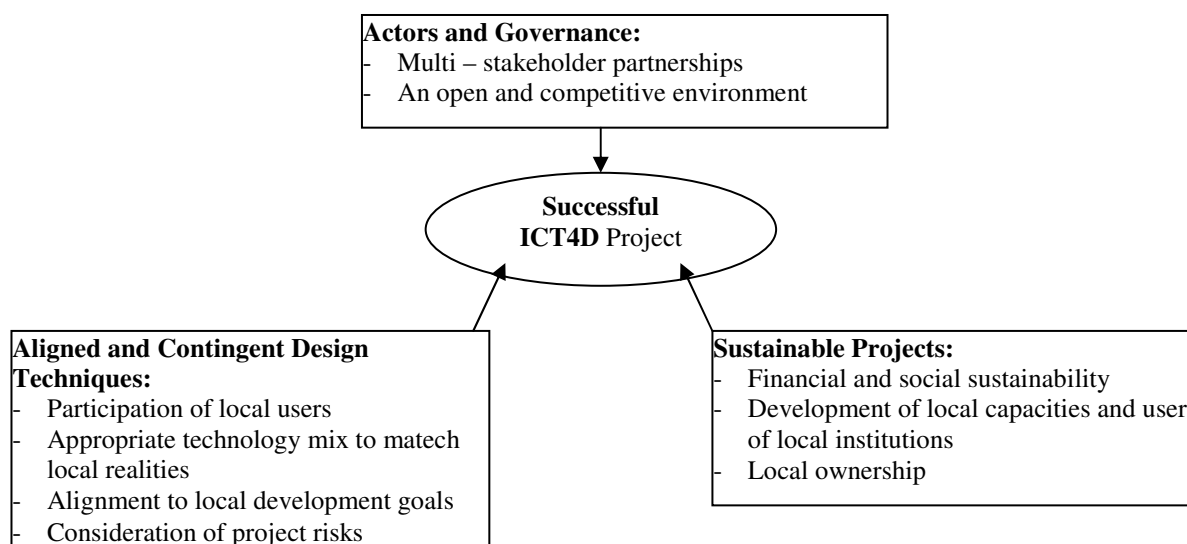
**Actors and Governance:**
- Multi – stakeholder partnerships
- An open and competitive environment

**Successful ICT4D** Project

**Aligned and Contingent Design Techniques:**
- Participation of local users
- Appropriate technology mix to matech local realities
- Alignment to local development goals
- Consideration of project risks

**Sustainable Projects:**
- Financial and social sustainability
- Development of local capacities and user of local institutions
- Local ownership